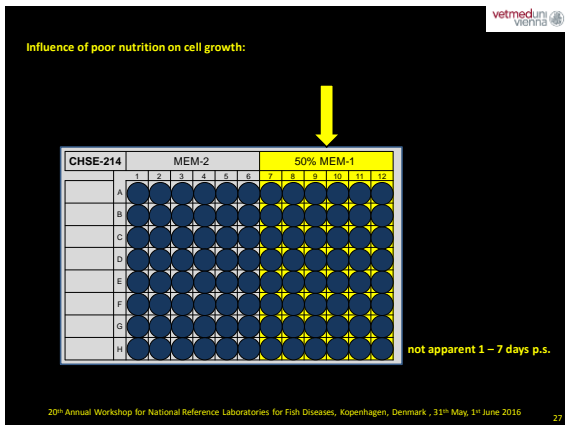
vetmeduni vienna

Influence of poor nutrition on cell growth:

| CHSE-214 | MEM-2 | | | | | | 50% MEM-1 | | | | | |
|---|---|---|---|---|---|---|---|---|---|---|---|---|
| | 1 | 2 | 3 | 4 | 5 | 6 | 7 | 8 | 9 | 10 | 11 | 12 |
| A | | | | | | | | | | | | |
| B | | | | | | | | | | | | |
| C | | | | | | | | | | | | |
| D | | | | | | | | | | | | |
| E | | | | | | | | | | | | |
| F | | | | | | | | | | | | |
| G | | | | | | | | | | | | |
| H | | | | | | | | | | | | |

not apparent 1 – 7 days p.s.

20th Annual Workshop for National Reference Laboratories for Fish Diseases, Kopenhagen, Denmark , 31th May, 1st June 2016

27